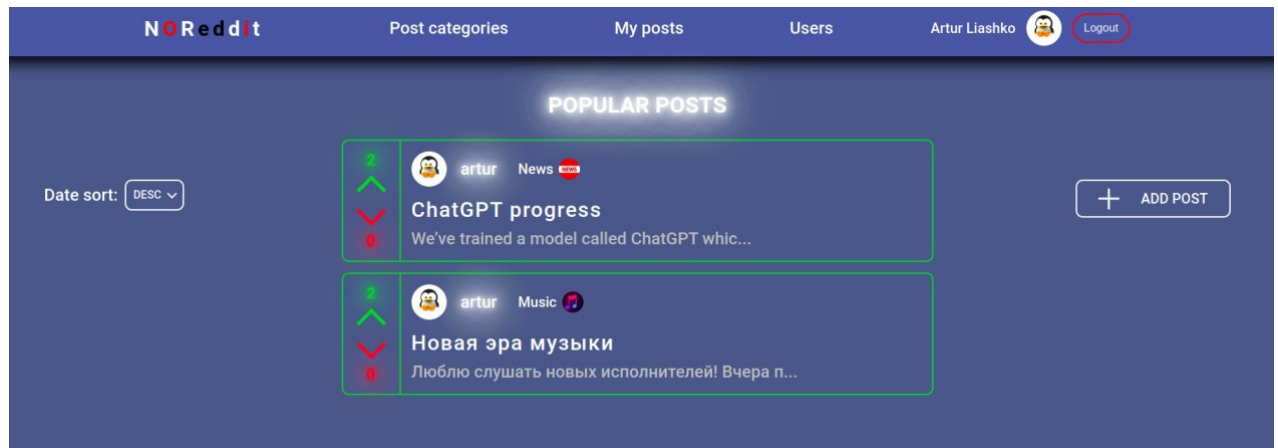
NOReddit

Post categories

My posts

Users

Artur Liashko

Logout

POPULAR POSTS

Date sort: DESC

2

0

artur News NEWS

ChatGPT progress

We've trained a model called ChatGPT whic...

2

0

artur Music

Новая эра музыки

Люблю слушать новых исполнителей! Вчера п...

+ ADD POST